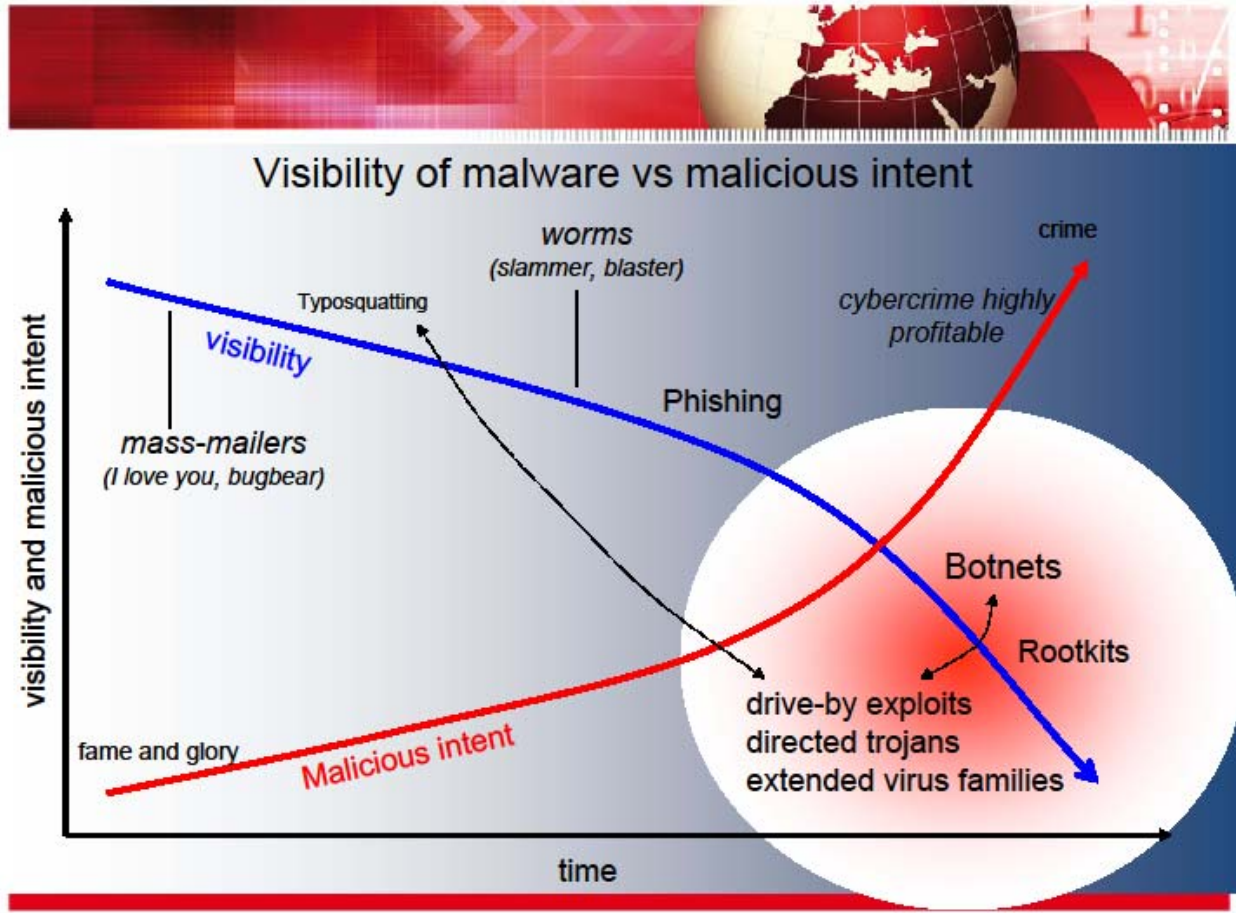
Visibility of malware vs malicious intent

visibility and malicious intent

worms
(slammer, blaster)

crime

Typosquatting

cybercrime highly profitable

visibility

Phishing

mass-mailers
(I love you, bugbear)

Botnets

Rootkits

drive-by exploits
directed trojans
extended virus families

fame and glory

Malicious intent

time